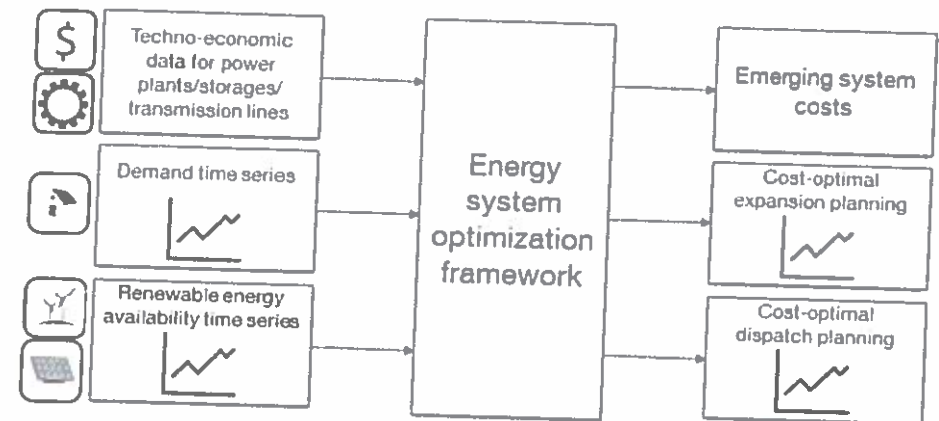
$

Techno-economic data for power plants/storages/ transmission lines

Demand time series

Renewable energy availability time series

Energy system optimization framework

Emerging system costs

Cost-optimal expansion planning

Cost-optimal dispatch planning